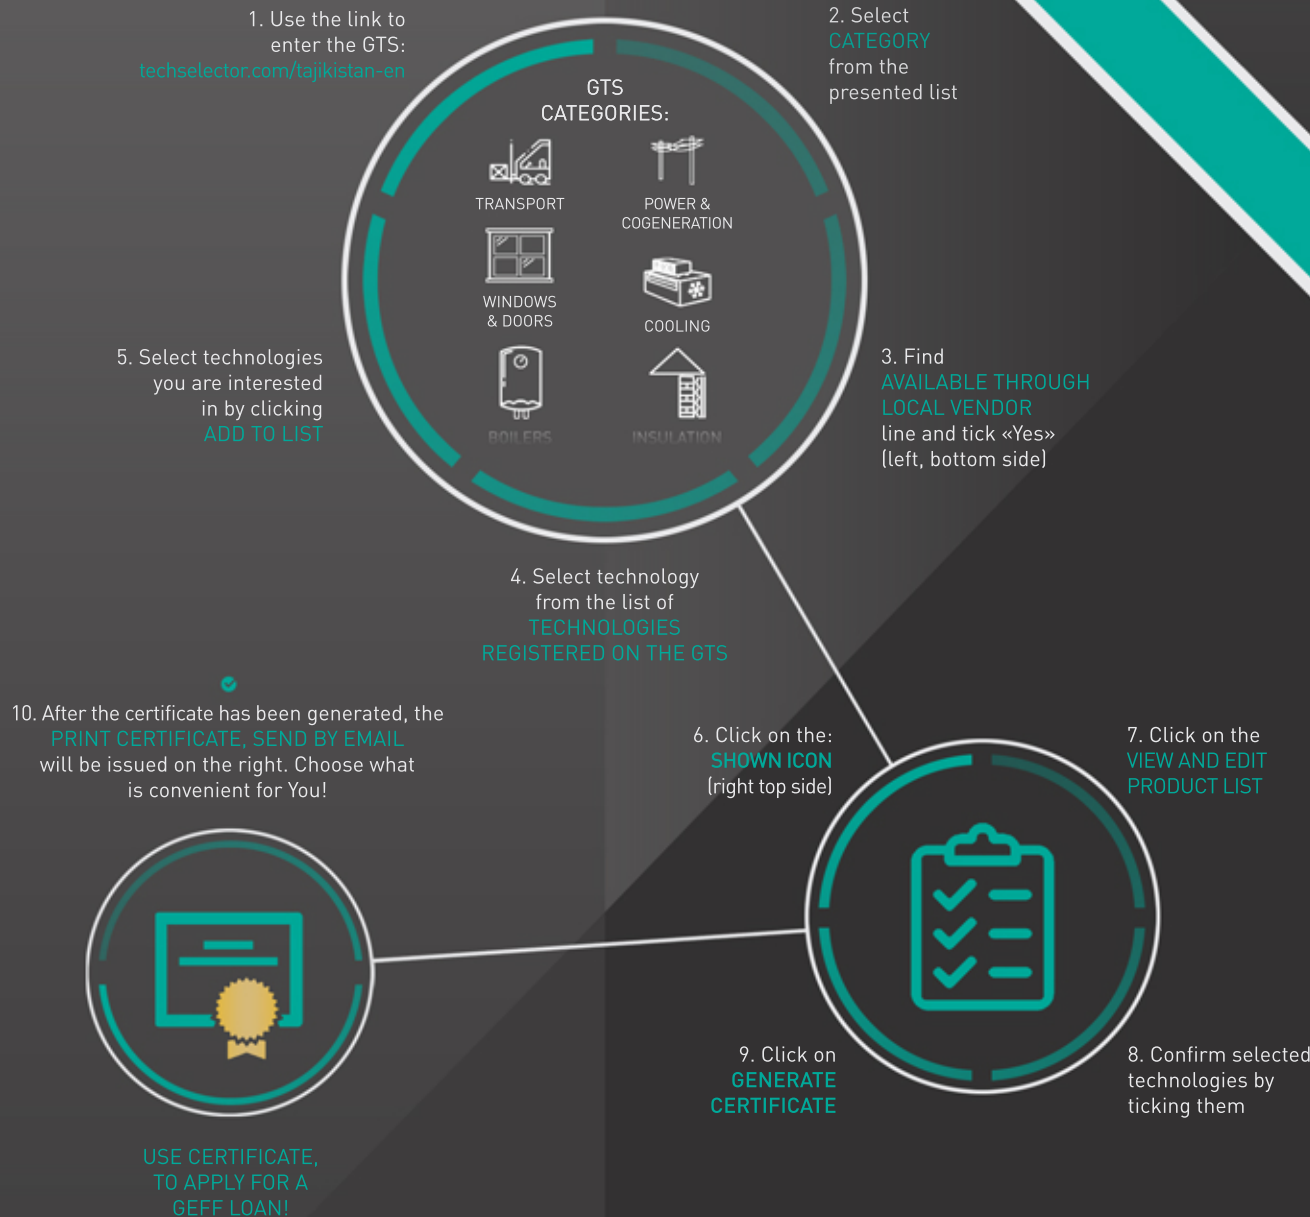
1. Use the link to enter the GTS: techselector.com/tajikistan-en

2. Select CATEGORY from the presented list

GTS CATEGORIES:

TRANSPORT

POWER & COGENERATION

WINDOWS & DOORS

COOLING

BOILERS

INSULATION

5. Select technologies you are interested in by clicking ADD TO LIST

3. Find AVAILABLE THROUGH LOCAL VENDOR line and tick «Yes» (left, bottom side)

4. Select technology from the list of TECHNOLOGIES REGISTERED ON THE GTS

10. After the certificate has been generated, the PRINT CERTIFICATE, SEND BY EMAIL will be issued on the right. Choose what is convenient for You!

6. Click on the: SHOWN ICON (right top side)

7. Click on the VIEW AND EDIT PRODUCT LIST

9. Click on GENERATE CERTIFICATE

8. Confirm selected technologies by ticking them

USE CERTIFICATE, TO APPLY FOR A GEFF LOAN!